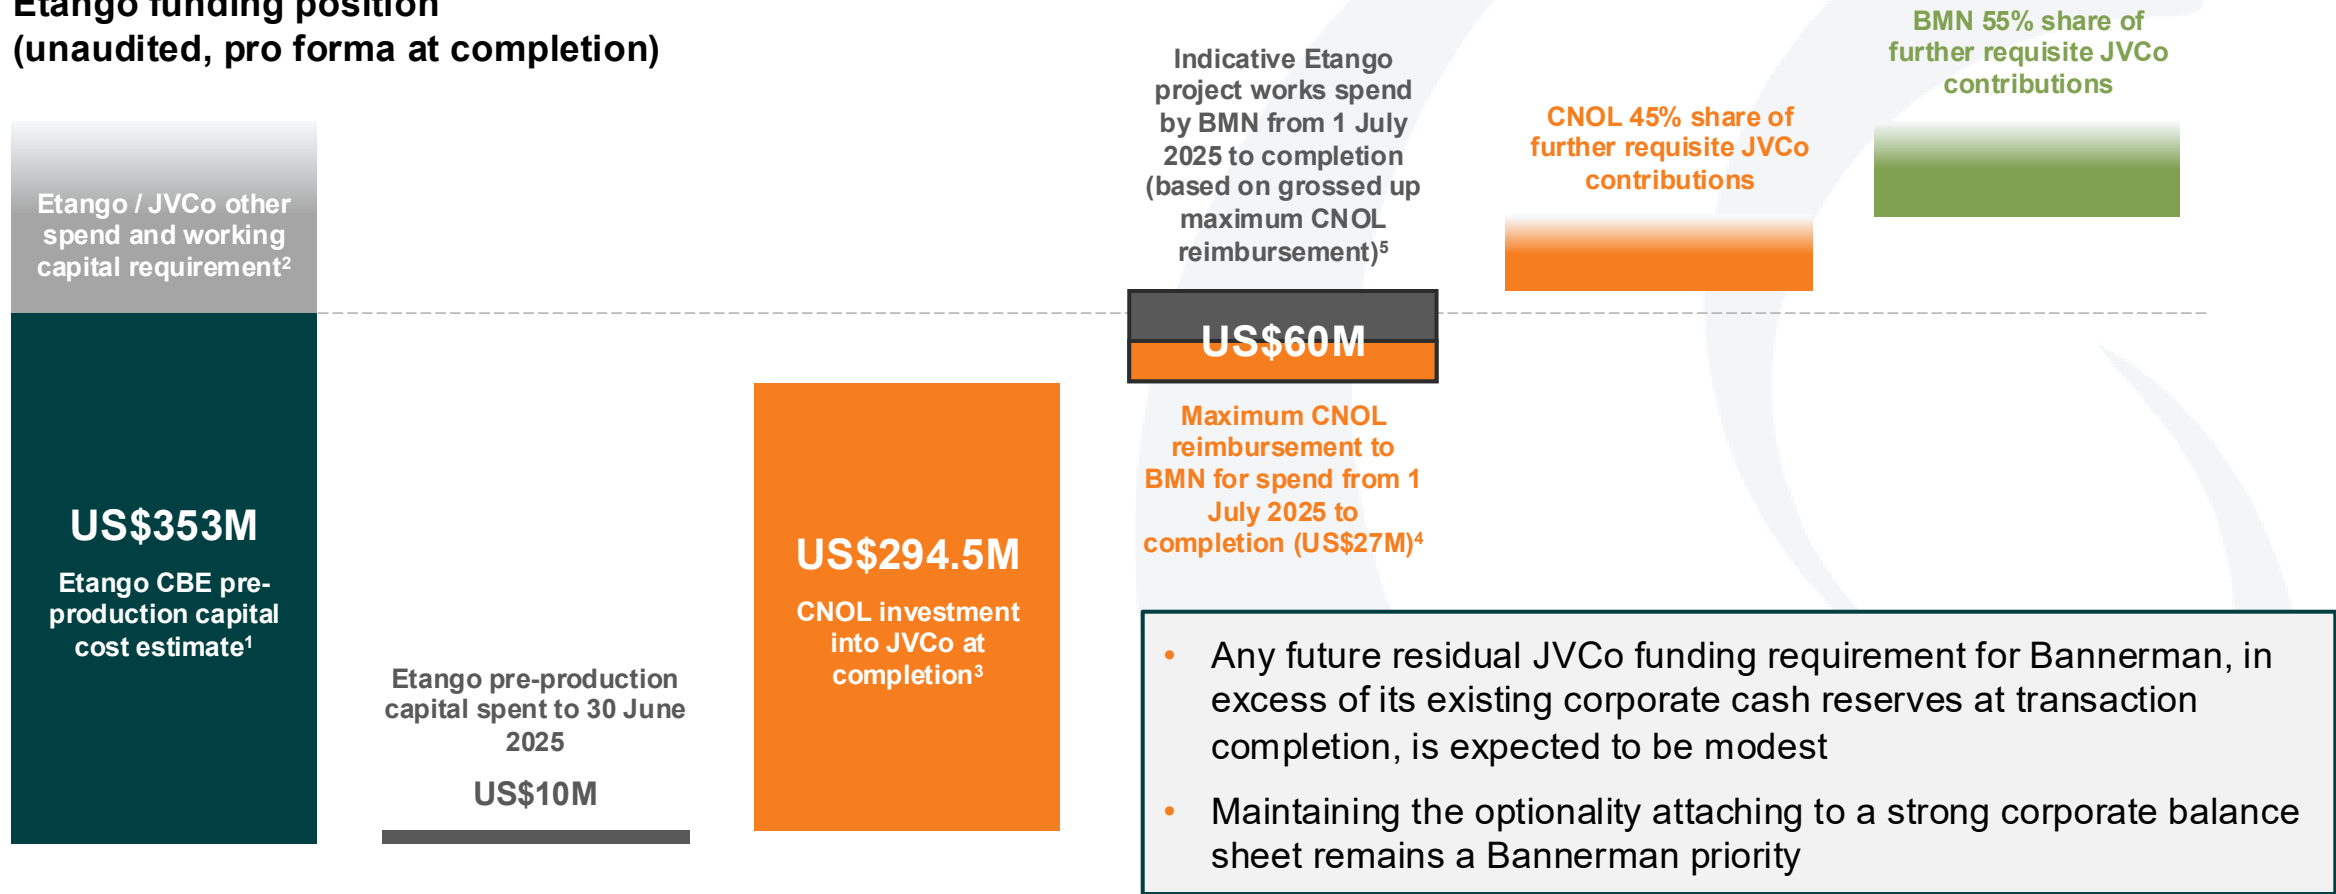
Etango funding position
(unaudited, pro forma at completion)

Etango / JVCo other spend and working capital requirement²

US$353M

Etango CBE pre-production capital cost estimate¹

Etango pre-production capital spent to 30 June 2025

US$10M

US$294.5M

CNOL investment into JVCo at completion³

Indicative Etango project works spend by BMN from 1 July 2025 to completion (based on grossed up maximum CNOL reimbursement)⁵

US$60M

Maximum CNOL reimbursement to BMN for spend from 1 July 2025 to completion (US$27M)⁴

CNOL 45% share of further requisite JVCo contributions

BMN 55% share of further requisite JVCo contributions

• Any future residual JVCo funding requirement for Bannerman, in excess of its existing corporate cash reserves at transaction completion, is expected to be modest

• Maintaining the optionality attaching to a strong corporate balance sheet remains a Bannerman priority